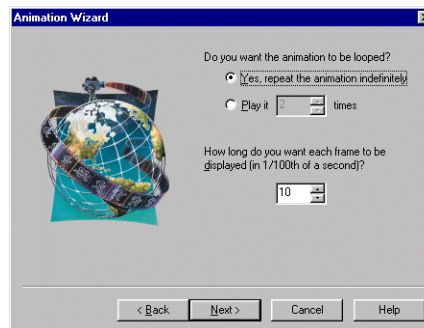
Animation Wizard

Do you want the animation to be looped?

Yes, repeat the animation indefinitely

Play it 2 times

How long do you want each frame to be displayed (in 1/100th of a second)?

10

< Back

Next >

Cancel

Help